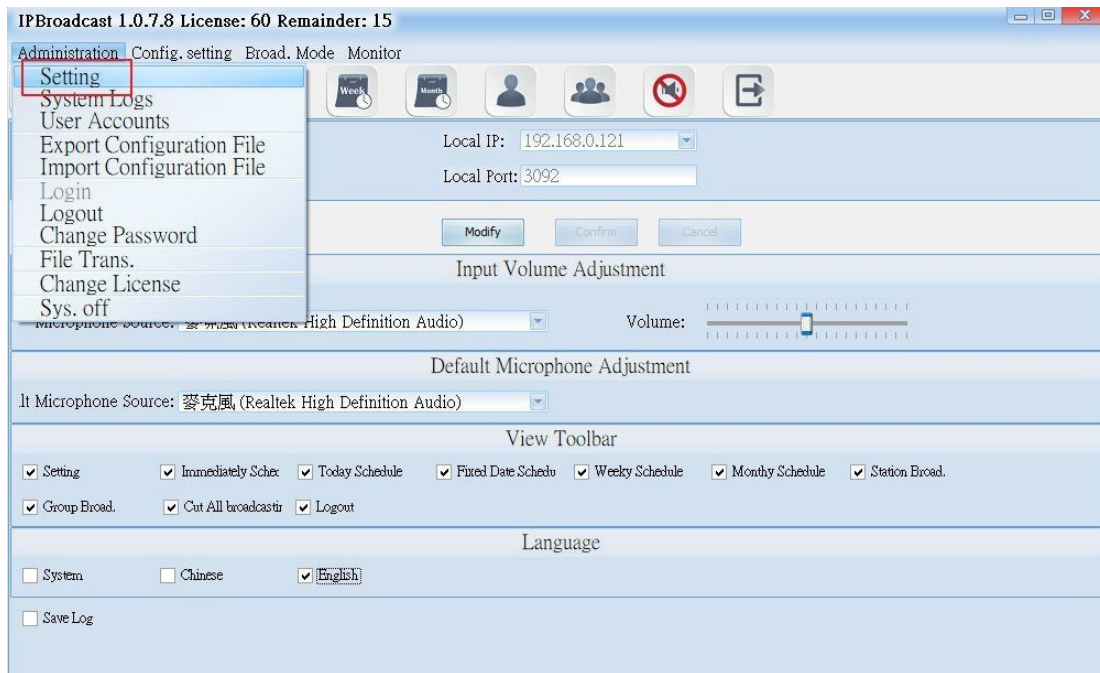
IPBroadcast 1.0.7.8 License: 60 Remainder: 15

Administration Config. setting Broad. Mode Monitor

Setting
System Logs
User Accounts
Export Configuration File
Import Configuration File
Login
Logout
Change Password
File Trans.
Change License
Sys. off

Week Month

Local IP: 192.168.0.121
Local Port: 3092

Modify Confirm Cancel

Input Volume Adjustment

Microphone Source: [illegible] (Realtek High Definition Audio) Volume:

Default Microphone Adjustment

lt Microphone Source: 麥克風 (Realtek High Definition Audio)

View Toolbar

Setting Immediately Sche Today Schedule Fixed Date Schedu Weeky Schedule Monthy Schedule Station Broad.

Group Broad. Cut All broadcastir Logout

Language

System Chinese English

Save Log